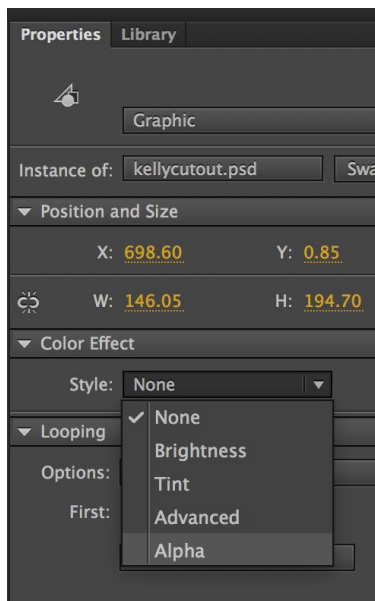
Properties Library

Graphic

Instance of: kellycutout.psd Swa

▼ Position and Size

X: 698.60 Y: 0.85

W: 146.05 H: 194.70

▼ Color Effect

Style: None

✓ None
Brightness
Tint
Advanced
Alpha

▼ Looping

Options:

First: